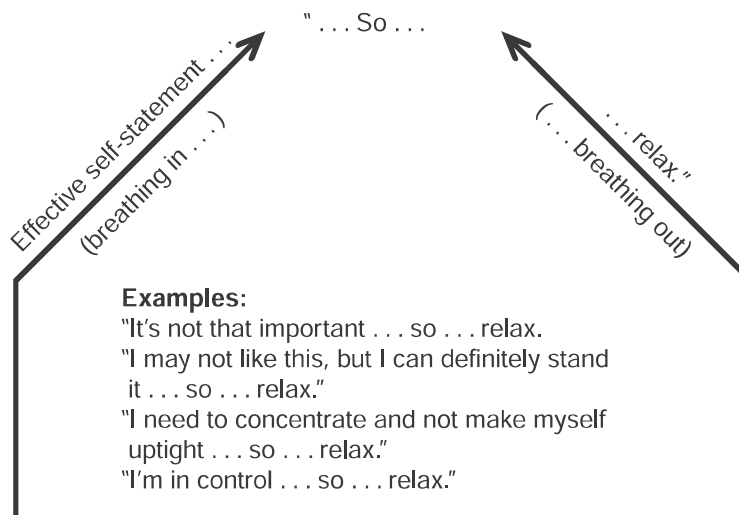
Effective self-statement . . .

(breathing in . . .)

" . . . So . . .

. . . relax."

( . . . breathing out)

Examples:
"It's not that important . . . so . . . relax.
"I may not like this, but I can definitely stand it . . . so . . . relax."
"I need to concentrate and not make myself uptight . . . so . . . relax."
"I'm in control . . . so . . . relax."